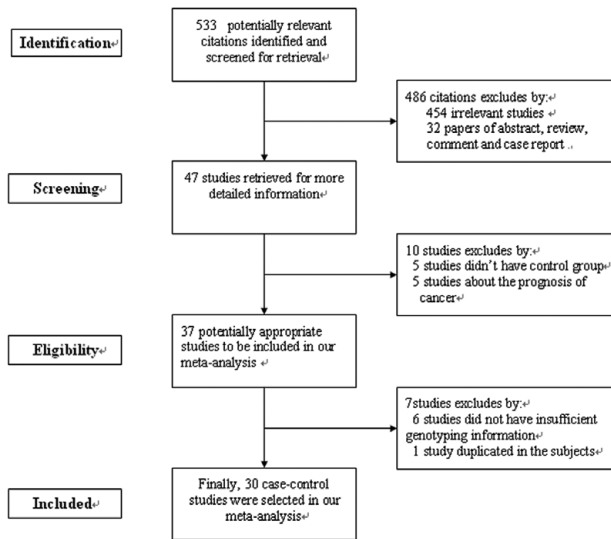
Identification

533 potentially relevant citations identified and screened for retrieval

486 citations excludes by:
454 irrelevant studies
32 papers of abstract, review, comment and case report

Screening

47 studies retrieved for more detailed information

10 studies excludes by:
5 studies didn't have control group
5 studies about the prognosis of cancer

Eligibility

37 potentially appropriate studies to be included in our meta-analysis

7studies excludes by:
6 studies did not have insufficient genotyping information
1 study duplicated in the subjects

Included

Finally, 30 case-control studies were selected in our meta-analysis